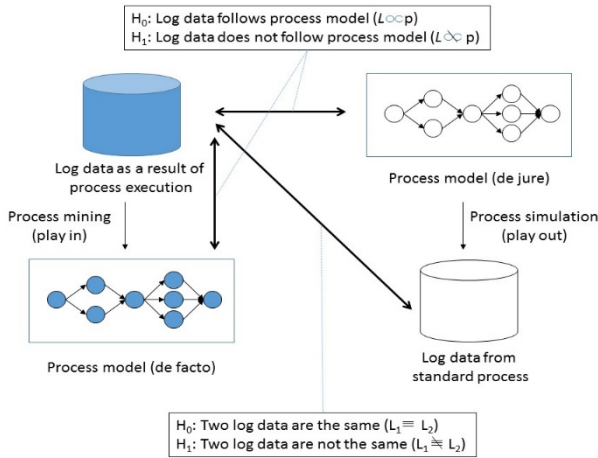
$H_0$: Log data follows process model ($L \propto p$)
$H_1$: Log data does not follow process model ($L \not\propto p$)

Log data as a result of process execution

Process model (de jure)

Process mining (play in)

Process simulation (play out)

Process model (de facto)

Log data from standard process

$H_0$: Two log data are the same ($L_1 \equiv L_2$)
$H_1$: Two log data are not the same ($L_1 \not\equiv L_2$)